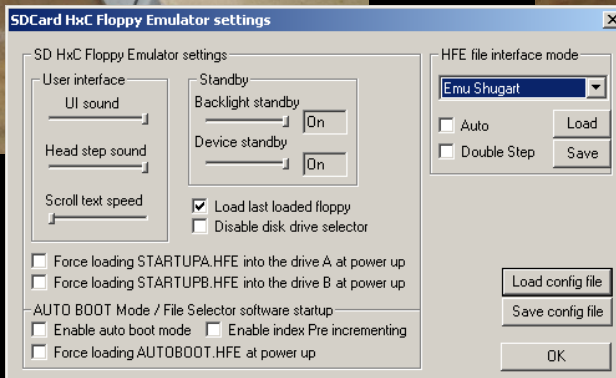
SDCard HxC Floppy Emulator settings

SD HxC Floppy Emulator settings

User interface

UI sound

Head step sound

Scroll text speed

Standby

Backlight standby

On

Device standby

On

Load last loaded floppy

Disable disk drive selector

Force loading STARTUPA.HFE into the drive A at power up

Force loading STARTUPB.HFE into the drive B at power up

AUTO BOOT Mode / File Selector software startup

Enable auto boot mode

Enable index Pre incrementing

Force loading AUTOBOOT.HFE at power up

HFE file interface mode

Emu Shugart

Auto

Load

Double Step

Save

Load config file

Save config file

OK